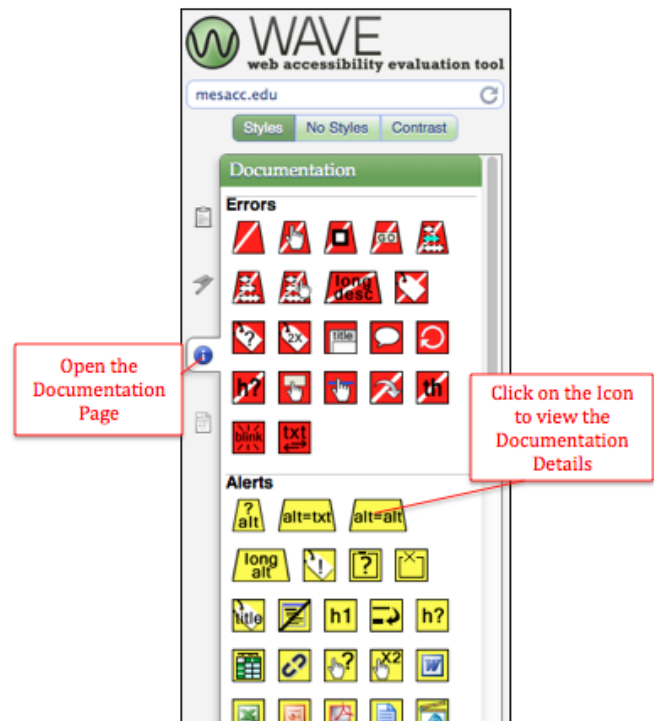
WAVE
web accessibility evaluation tool

mesacc.edu

Styles No Styles Contrast

Documentation

Errors

long desc

2X

title

h?

th

blink

txt

Open the Documentation Page

Click on the Icon to view the Documentation Details

Alerts

? alt

alt=txt

alt=alt

long alt

?

title

h1

h?

?

X2

W